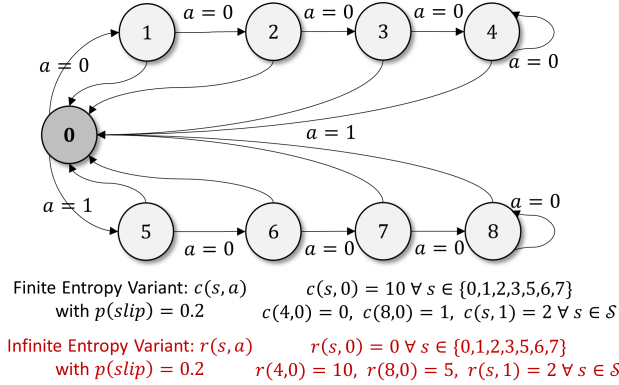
1
$a = 0$
2
$a = 0$
3
$a = 0$
4
$a = 0$
$a = 0$
0
$a = 1$
$a = 1$
5
$a = 0$
6
$a = 0$
7
$a = 0$
8
$a = 0$

Finite Entropy Variant: $c(s,a)$ with $p(slip) = 0.2$

$c(s,0) = 10 \; \forall \, s \in \{0,1,2,3,5,6,7\}$
$c(4,0) = 0, \; c(8,0) = 1, \; c(s,1) = 2 \; \forall \, s \in \mathcal{S}$

Infinite Entropy Variant: $r(s,a)$ with $p(slip) = 0.2$

$r(s,0) = 0 \; \forall \, s \in \{0,1,2,3,5,6,7\}$
$r(4,0) = 10, \; r(8,0) = 5, \; r(s,1) = 2 \; \forall \, s \in \mathcal{S}$